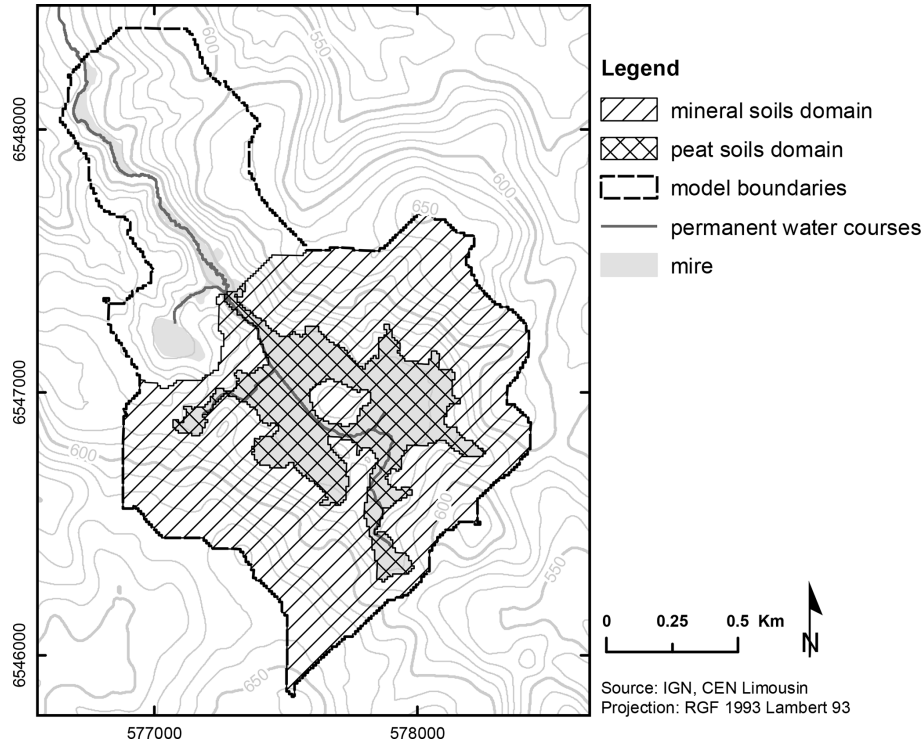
600
550
600
650
600
600
650
550

6548000
6547000
6546000

577000
578000

Legend
mineral soils domain
peat soils domain
model boundaries
permanent water courses
mire

0 0.25 0.5 Km
N

Source: IGN, CEN Limousin
Projection: RGF 1993 Lambert 93